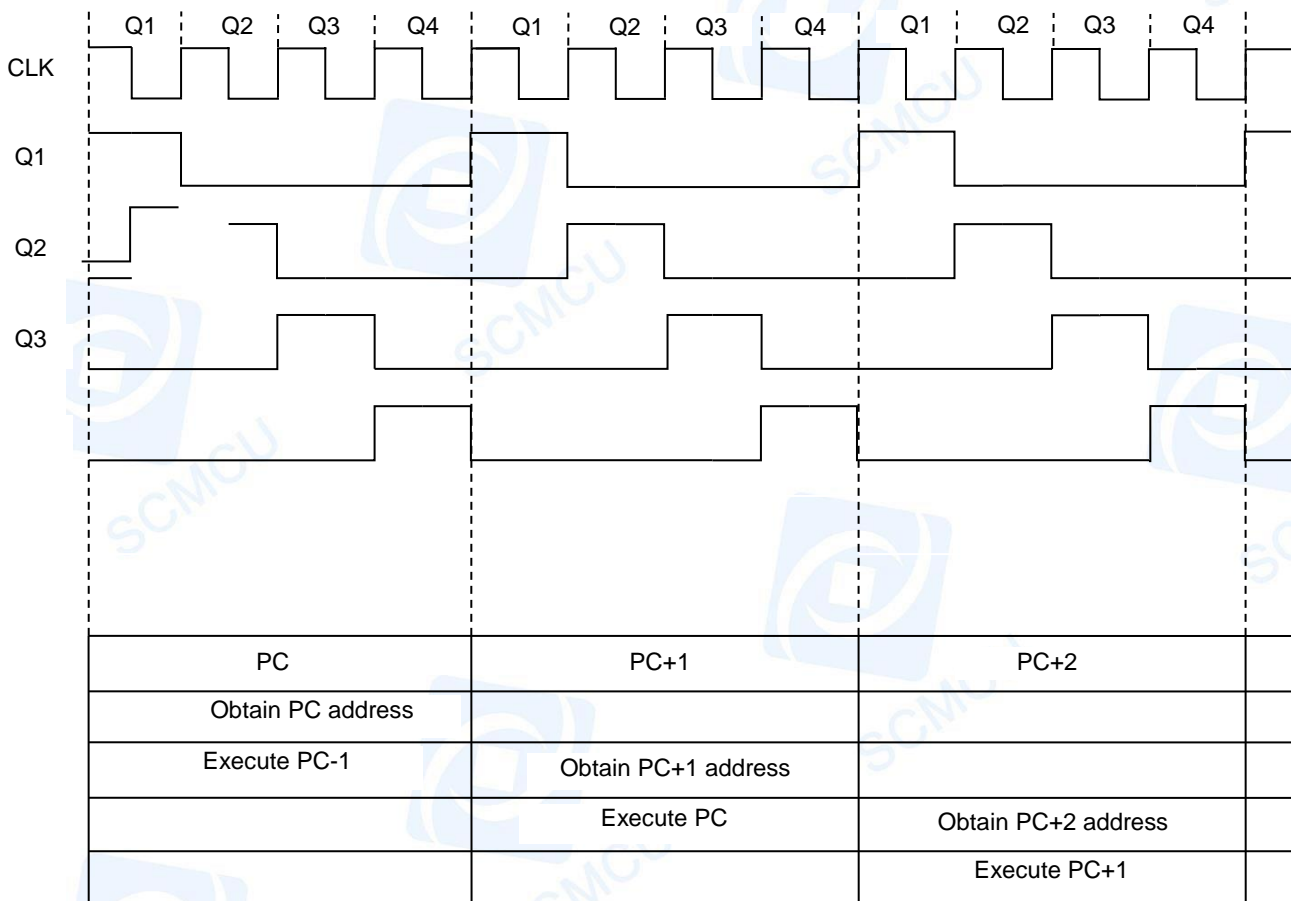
Q1 Q2 Q3 Q4 Q1 Q2 Q3 Q4 Q1 Q2 Q3 Q4

CLK

Q1

Q2

Q3

| PC | PC+1 | PC+2 |
|---|---|---|
| Obtain PC address | | |
| Execute PC-1 | Obtain PC+1 address | |
| | Execute PC | Obtain PC+2 address |
| | | Execute PC+1 |

SCMCU SCMCU SCMCU SCMCU SCMCU SCMCU